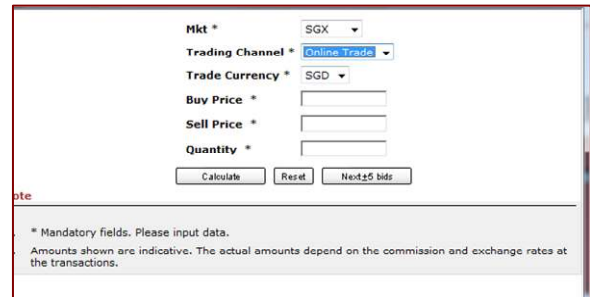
Mkt * SGX

Trading Channel * Online Trade

Trade Currency * SGD

Buy Price *

Sell Price *

Quantity *

Calculate | Reset | Next±5 bids

ote

* Mandatory fields. Please input data.

Amounts shown are indicative. The actual amounts depend on the commission and exchange rates at the transactions.